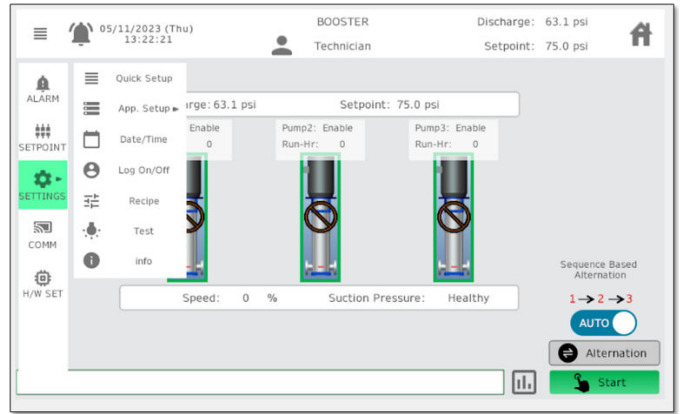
05/11/2023 (Thu)
13:22:21

BOOSTER

Technician

Discharge: 63.1 psi

Setpoint: 75.0 psi

ALARM

SETPOINT

SETTINGS

COMM

H/W SET

Quick Setup

App. Setup ►

Date/Time

Log On/Off

Recipe

Test

info

rge: 63.1 psi

Setpoint: 75.0 psi

Enable

0

Pump2: Enable
Run-Hr: 0

Pump3: Enable
Run-Hr: 0

Speed: 0 %

Suction Pressure: Healthy

Sequence Based Alternation

1 → 2 → 3

AUTO

Alternation

Start